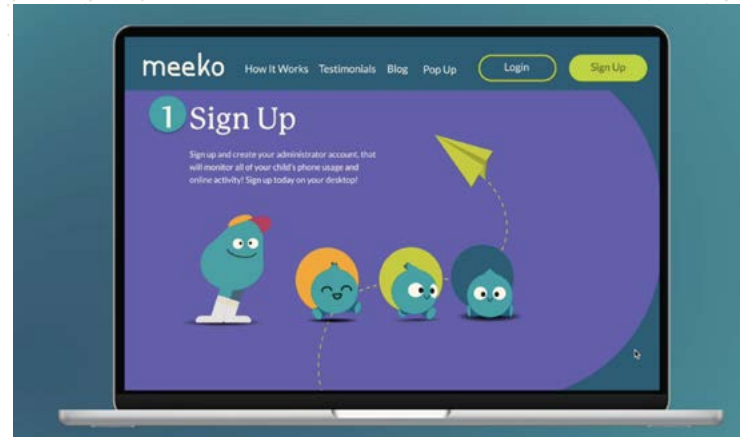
meeko How It Works Testimonials Blog Pop Up Login Sign Up

1 Sign Up

Sign up and create your administrator account, that will monitor all of your child's phone usage and online activity! Sign up today on your desktop!